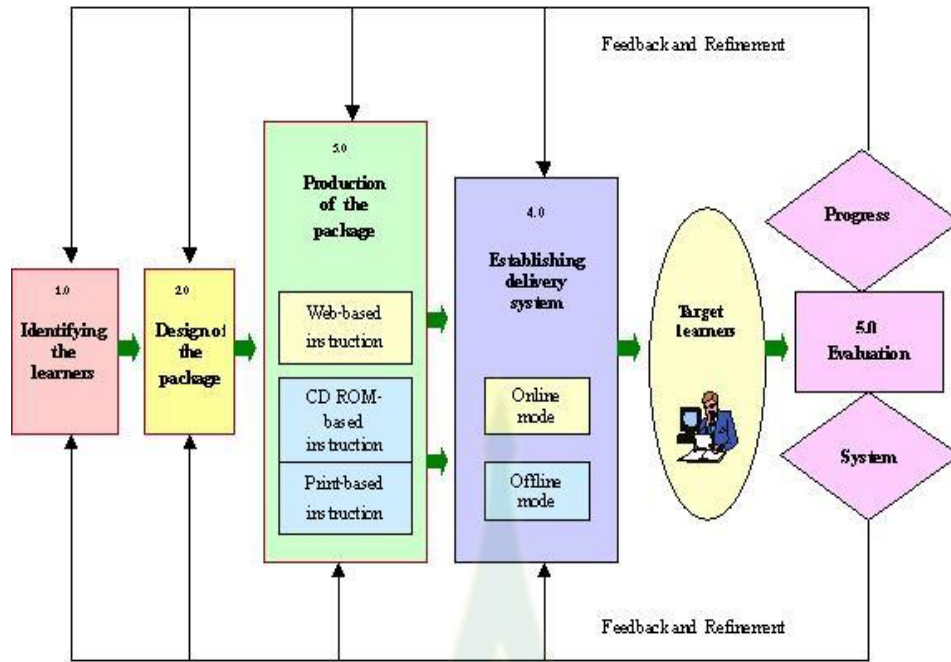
Feedback and Refinement

1.0
Identifying the learners

2.0
Design of the package

3.0
Production of the package

Web-based instruction

CD ROM-based instruction

Print-based instruction

4.0
Establishing delivery system

Online mode

Offline mode

Target learners

Progress

5.0
Evaluation

System

Feedback and Refinement